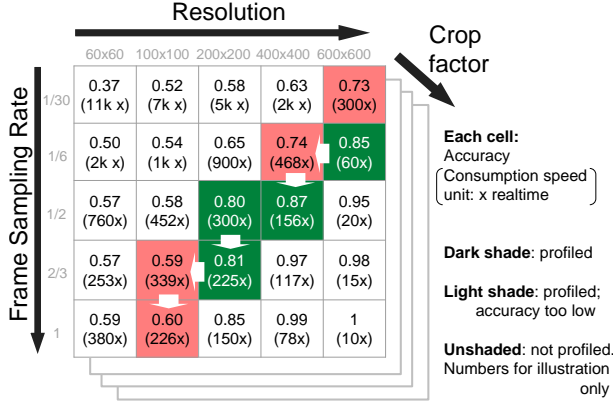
Resolution

Crop factor

Frame Sampling Rate

|  | 60x60 | 100x100 | 200x200 | 400x400 | 600x600 |
|---|---|---|---|---|---|
| 1/30 | 0.37 (11k x) | 0.52 (7k x) | 0.58 (5k x) | 0.63 (2k x) | 0.73 (300x) |
| 1/6 | 0.50 (2k x) | 0.54 (1k x) | 0.65 (900x) | 0.74 (468x) | 0.85 (60x) |
| 1/2 | 0.57 (760x) | 0.58 (452x) | 0.80 (300x) | 0.87 (156x) | 0.95 (20x) |
| 2/3 | 0.57 (253x) | 0.59 (339x) | 0.81 (225x) | 0.97 (117x) | 0.98 (15x) |
| 1 | 0.59 (380x) | 0.60 (226x) | 0.85 (150x) | 0.99 (78x) | 1 (10x) |

**Each cell:**
Accuracy
Consumption speed unit: x realtime

**Dark shade**: profiled

**Light shade**: profiled; accuracy too low

**Unshaded**: not profiled. Numbers for illustration only